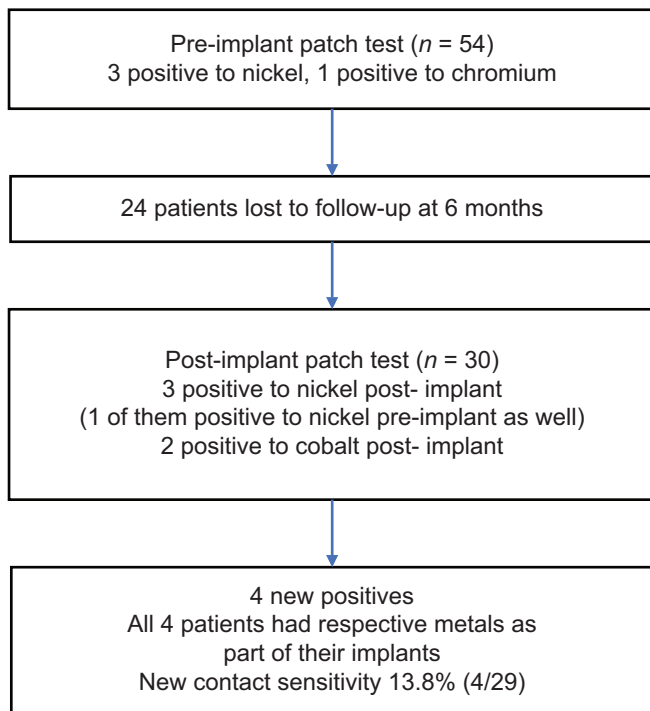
Pre-implant patch test ($n$ = 54)
3 positive to nickel, 1 positive to chromium

24 patients lost to follow-up at 6 months

Post-implant patch test ($n$ = 30)
3 positive to nickel post- implant
(1 of them positive to nickel pre-implant as well)
2 positive to cobalt post- implant

4 new positives
All 4 patients had respective metals as part of their implants
New contact sensitivity 13.8% (4/29)